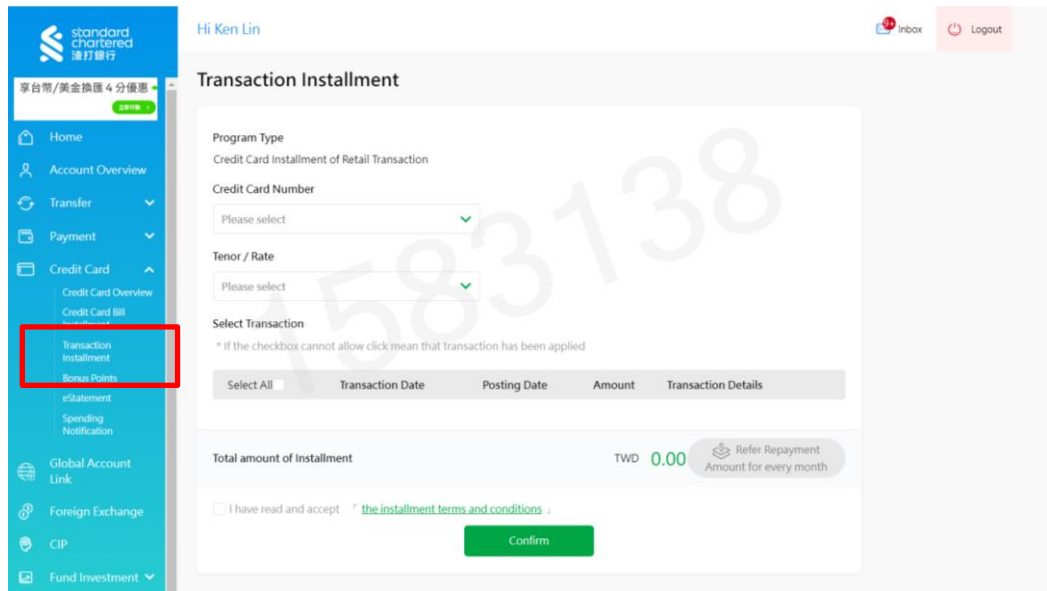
standard chartered 渣打銀行

享台幣/美金換匯 4 分優惠

Home
Account Overview
Transfer
Payment
Credit Card
Credit Card Overview
Credit Card Bill Installment
Transaction Installment
Bonus Points
eStatement
Spending Notification
Global Account Link
Foreign Exchange
CIP
Fund Investment

Hi Ken Lin

9+ Inbox

Logout

Transaction Installment

Program Type
Credit Card Installment of Retail Transaction

Credit Card Number
Please select

Tenor / Rate
Please select

Select Transaction
* If the checkbox cannot allow click mean that transaction has been applied

| Select All | Transaction Date | Posting Date | Amount | Transaction Details |
|---|---|---|---|---|

1583138

Total amount of Installment TWD 0.00 Refer Repayment Amount for every month

I have read and accept 「 the installment terms and conditions 」

Confirm